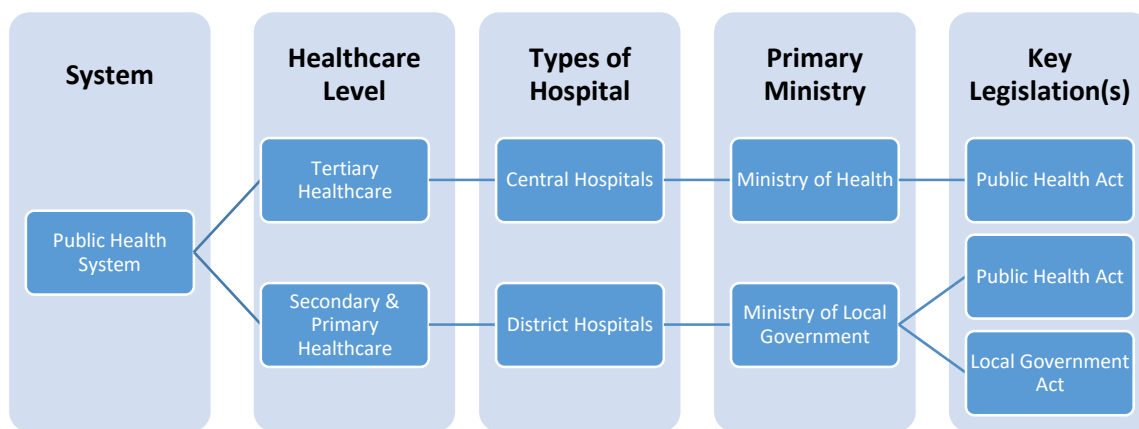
System

Healthcare Level

Types of Hospital

Primary Ministry

Key Legislation(s)

Public Health System

Tertiary Healthcare

Secondary & Primary Healthcare

Central Hospitals

District Hospitals

Ministry of Health

Ministry of Local Government

Public Health Act

Public Health Act

Local Government Act